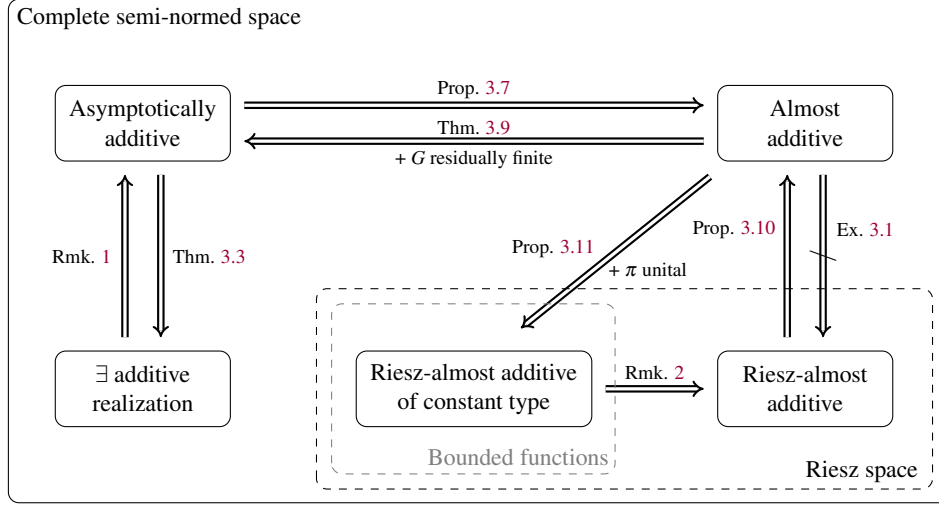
Complete semi-normed space

Asymptotically additive

Prop. 3.7

Thm. 3.9

+ $G$ residually finite

Almost additive

Rmk. 1

Thm. 3.3

Prop. 3.11

+ $\pi$ unital

Prop. 3.10

Ex. 3.1

$\exists$ additive realization

Riesz-almost additive of constant type

Rmk. 2

Riesz-almost additive

Bounded functions

Riesz space